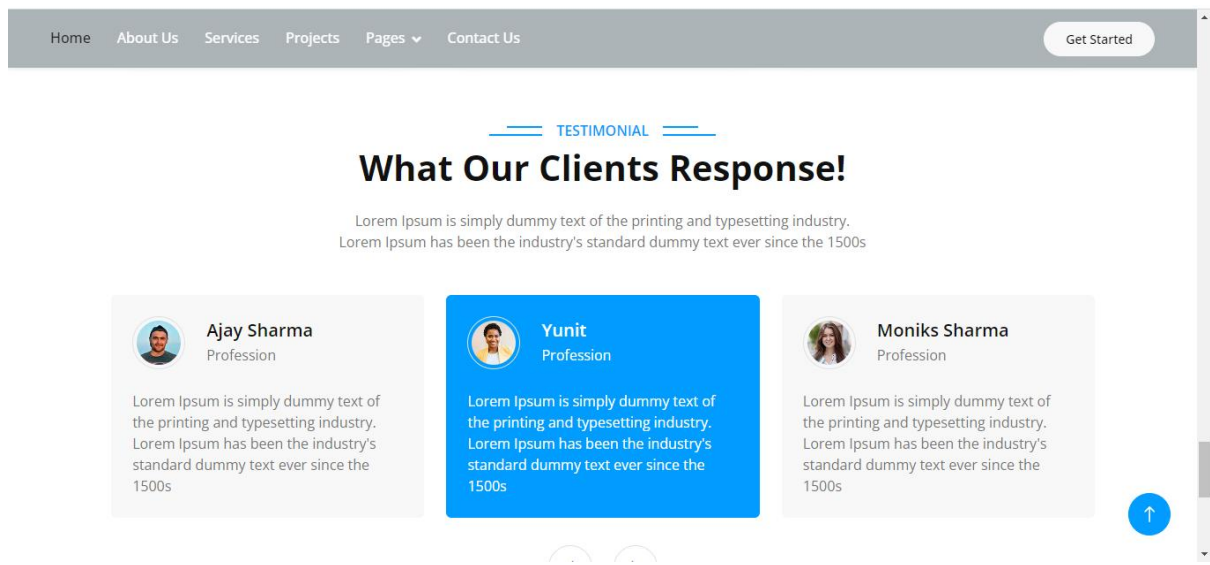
Home About Us Services Projects Pages Contact Us

Get Started

TESTIMONIAL

What Our Clients Response!

Lorem Ipsum is simply dummy text of the printing and typesetting industry. Lorem Ipsum has been the industry's standard dummy text ever since the 1500s

Ajay Sharma
Profession

Lorem Ipsum is simply dummy text of the printing and typesetting industry. Lorem Ipsum has been the industry's standard dummy text ever since the 1500s

Yunit
Profession

Lorem Ipsum is simply dummy text of the printing and typesetting industry. Lorem Ipsum has been the industry's standard dummy text ever since the 1500s

Moniks Sharma
Profession

Lorem Ipsum is simply dummy text of the printing and typesetting industry. Lorem Ipsum has been the industry's standard dummy text ever since the 1500s